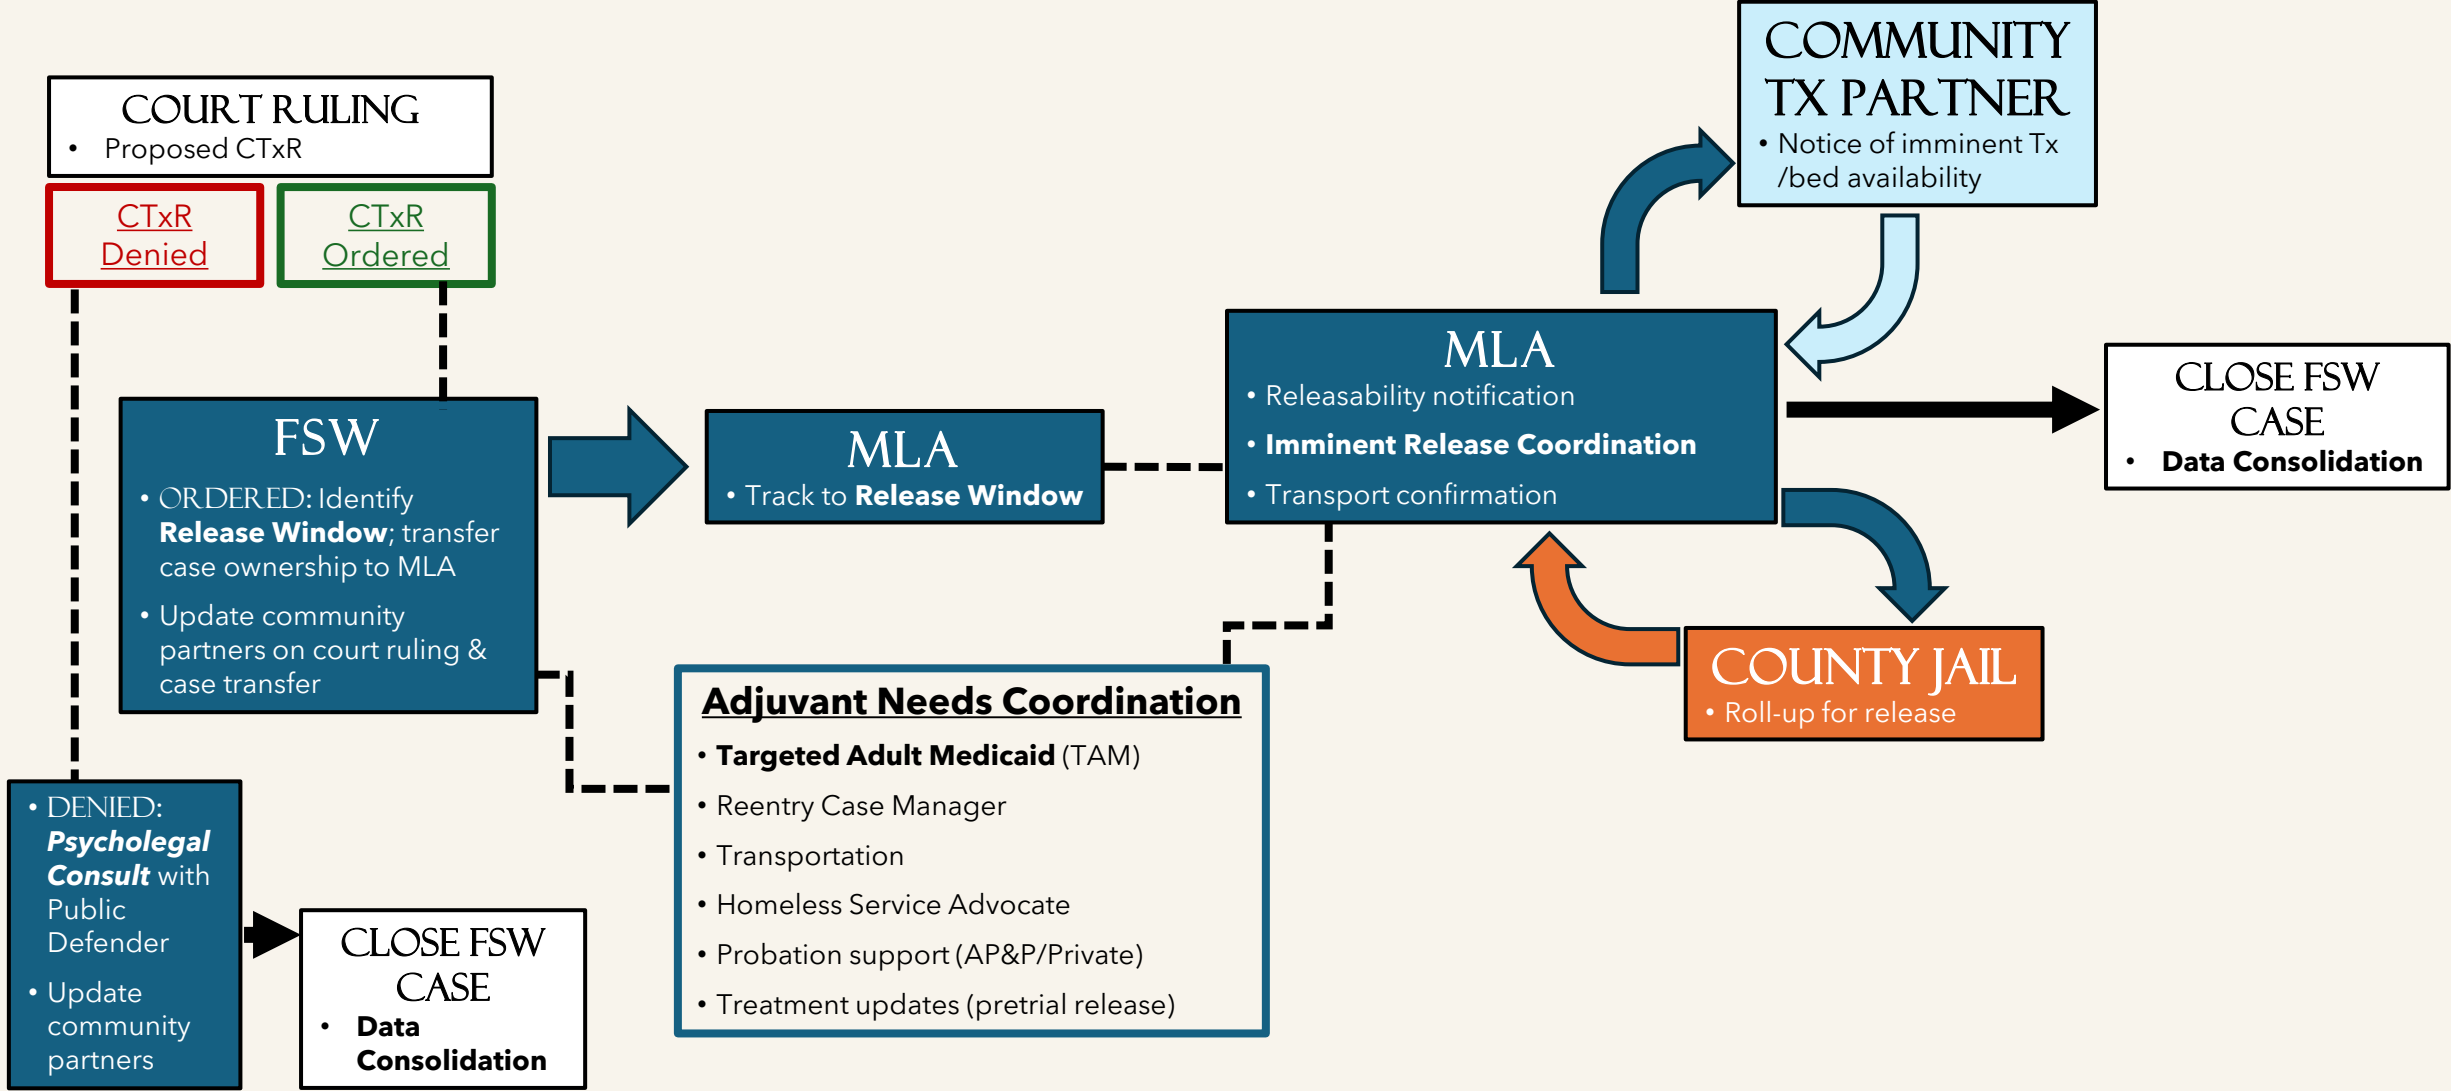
COURT RULING
• Proposed CTxR

CTxR Denied

CTxR Ordered

FSW
• ORDERED: Identify **Release Window**; transfer case ownership to MLA
• Update community partners on court ruling & case transfer

MLA
• Track to **Release Window**

MLA
• Releasability notification
• **Imminent Release Coordination**
• Transport confirmation

COMMUNITY TX PARTNER
• Notice of imminent Tx /bed availability

CLOSE FSW CASE
• **Data Consolidation**

COUNTY JAIL
• Roll-up for release

**Adjuvant Needs Coordination**
• **Targeted Adult Medicaid** (TAM)
• Reentry Case Manager
• Transportation
• Homeless Service Advocate
• Probation support (AP&P/Private)
• Treatment updates (pretrial release)

• DENIED: ***Psychologal Consult*** with Public Defender
• Update community partners

CLOSE FSW CASE
• **Data Consolidation**